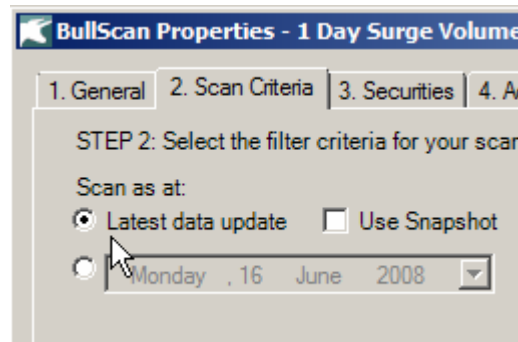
BullScan Properties - 1 Day Surge Volume

1. General | 2. Scan Criteria | 3. Securities | 4. A

STEP 2: Select the filter criteria for your scan

Scan as at:

Latest data update

Use Snapshot

Monday , 16 June 2008